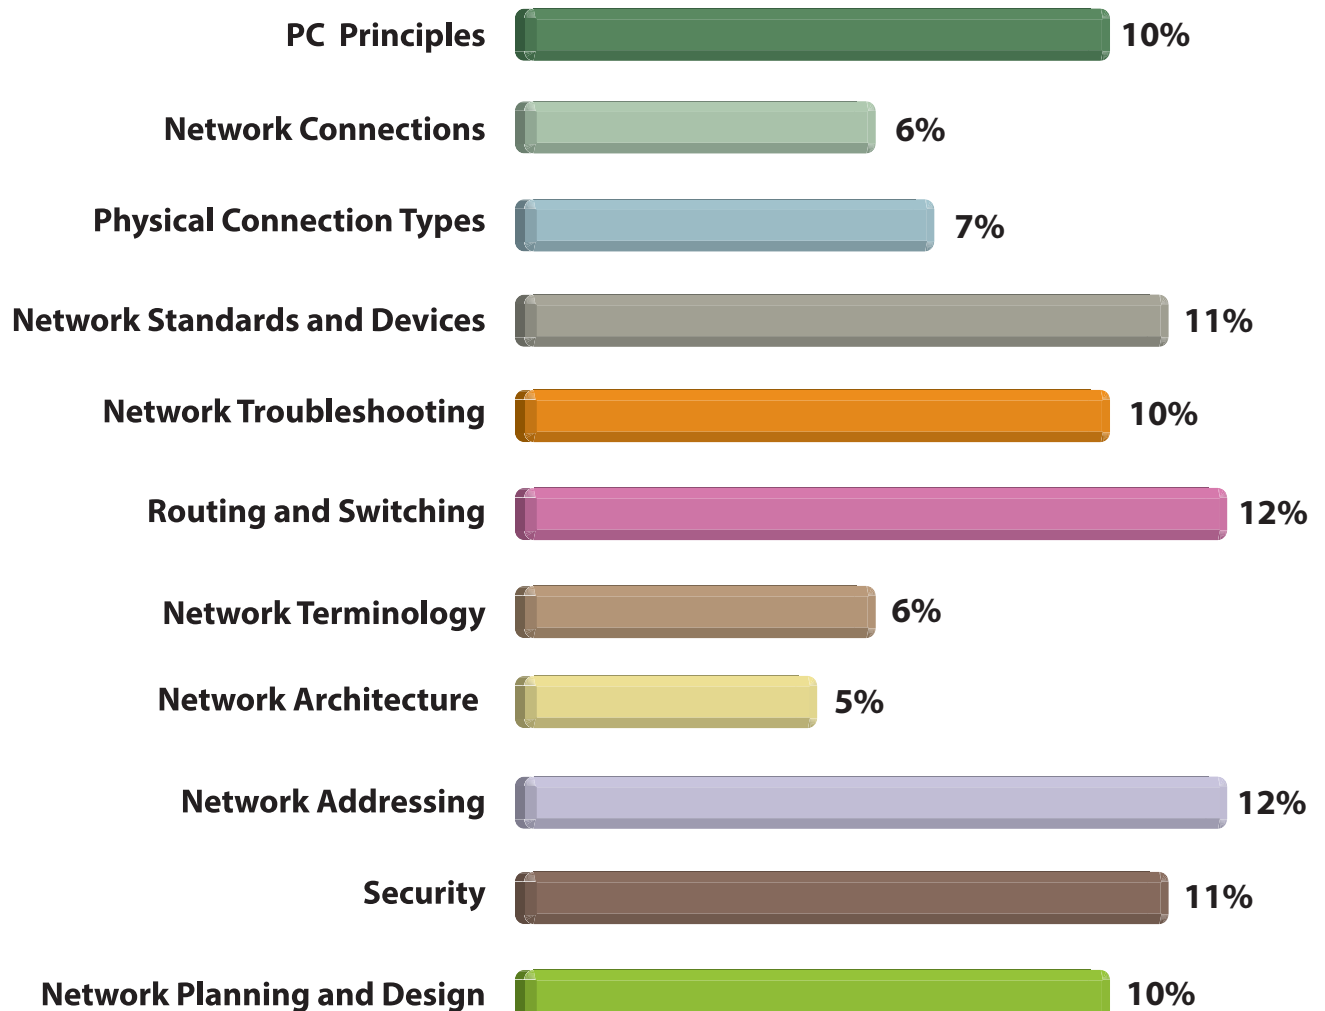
| Category | Percentage |
|---|---|
| PC Principles | 10% |
| Network Connections | 6% |
| Physical Connection Types | 7% |
| Network Standards and Devices | 11% |
| Network Troubleshooting | 10% |
| Routing and Switching | 12% |
| Network Terminology | 6% |
| Network Architecture | 5% |
| Network Addressing | 12% |
| Security | 11% |
| Network Planning and Design | 10% |